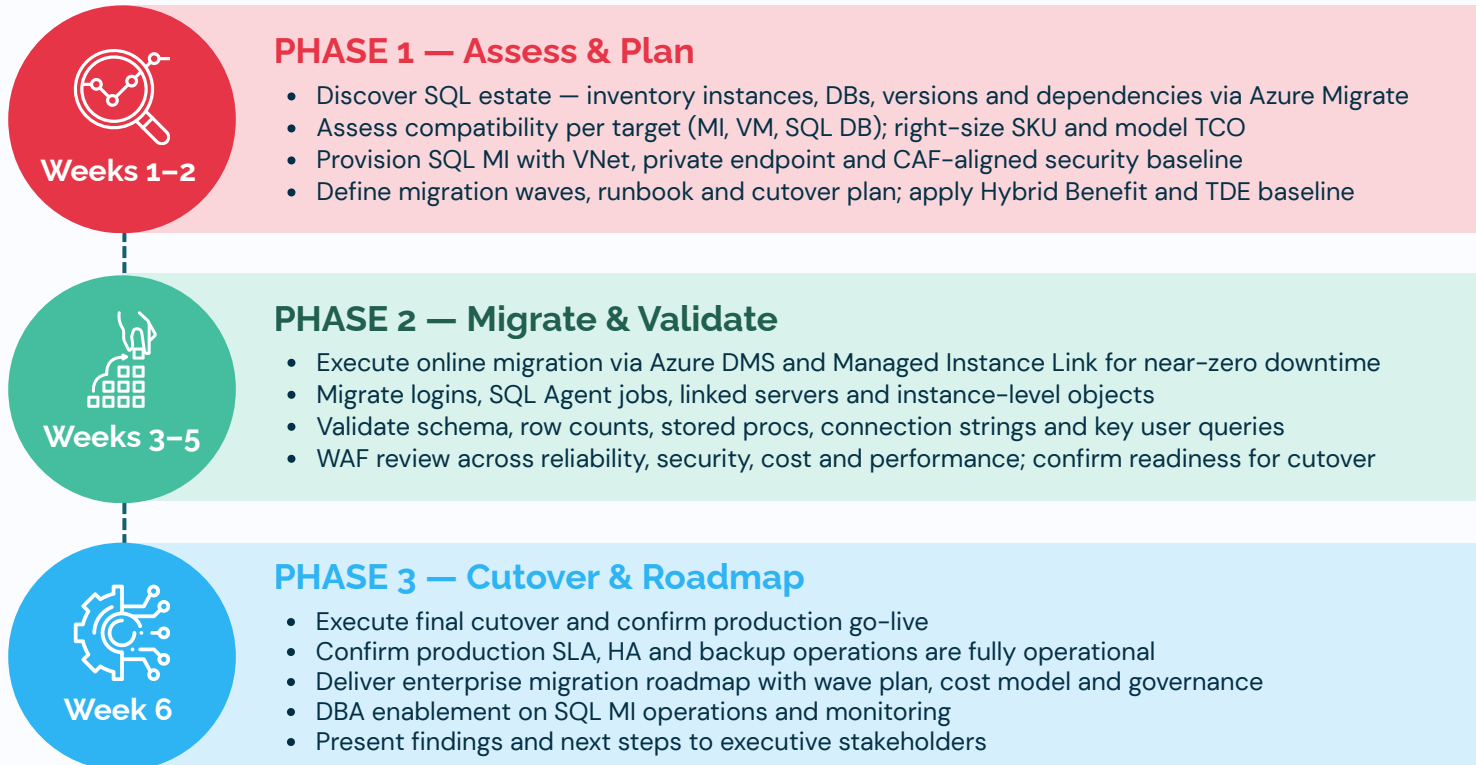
Weeks 1–2

PHASE 1 — Assess & Plan

- Discover SQL estate — inventory instances, DBs, versions and dependencies via Azure Migrate
- Assess compatibility per target (MI, VM, SQL DB); right-size SKU and model TCO
- Provision SQL MI with VNet, private endpoint and CAF-aligned security baseline
- Define migration waves, runbook and cutover plan; apply Hybrid Benefit and TDE baseline

Weeks 3–5

PHASE 2 — Migrate & Validate

- Execute online migration via Azure DMS and Managed Instance Link for near-zero downtime
- Migrate logins, SQL Agent jobs, linked servers and instance-level objects
- Validate schema, row counts, stored procs, connection strings and key user queries
- WAF review across reliability, security, cost and performance; confirm readiness for cutover

Week 6

PHASE 3 — Cutover & Roadmap

- Execute final cutover and confirm production go-live
- Confirm production SLA, HA and backup operations are fully operational
- Deliver enterprise migration roadmap with wave plan, cost model and governance
- DBA enablement on SQL MI operations and monitoring
- Present findings and next steps to executive stakeholders